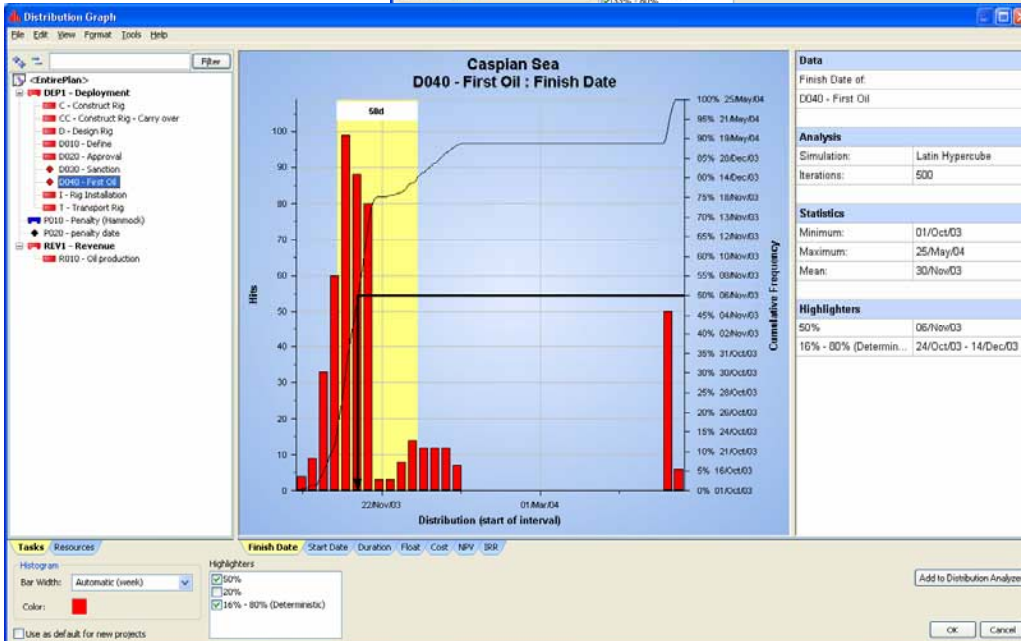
Distribution Graph

File Edit View Format Tools Help

Filter

<EntirePlan>
DEP1 - Deployment
C - Construct Rig
CC - Construct Rig - Carry over
D - Design Rig
D010 - Define
D020 - Approval
D030 - Sanction
D040 - First Oil
I - Rig Installation
T - Transport Rig
P010 - Penalty (Hammock)
P020 - penalty date
REV1 - Revenue
R010 - Oil production

Caspian Sea
D040 - First Oil : Finish Date

58d

Hits

100
90
80
70
60
50
40
30
20
10
0

22/Nov/03
01/Mar/04
Distribution (start of interval)

100% 25/May/04
95% 21/May/04
90% 19/May/04
85% 20/Dec/03
80% 14/Dec/03
75% 18/Nov/03
70% 13/Nov/03
65% 12/Nov/03
60% 10/Nov/03
55% 08/Nov/03
50% 06/Nov/03
45% 04/Nov/03
40% 02/Nov/03
35% 31/Oct/03
30% 30/Oct/03
25% 28/Oct/03
20% 26/Oct/03
15% 24/Oct/03
10% 21/Oct/03
5% 16/Oct/03
0% 01/Oct/03

Cumulative Frequency

Data
Finish Date of:
D040 - First Oil

Analysis
| Simulation: | Latin Hypercube |
|---|---|
| Iterations: | 500 |

Statistics
| Minimum: | 01/Oct/03 |
|---|---|
| Maximum: | 25/May/04 |
| Mean: | 30/Nov/03 |

Highlighters
| 50% | 06/Nov/03 |
|---|---|
| 16% - 80% (Determin... | 24/Oct/03 - 14/Dec/03 |

Tasks Resources

Finish Date Start Date Duration Float Cost NPV IRR

Histogram
Bar Width: Automatic (week)
Color:

Highlighters
50%
20%
16% - 80% (Deterministic)

Use as default for new projects

Add to Distribution Analyzer

OK Cancel